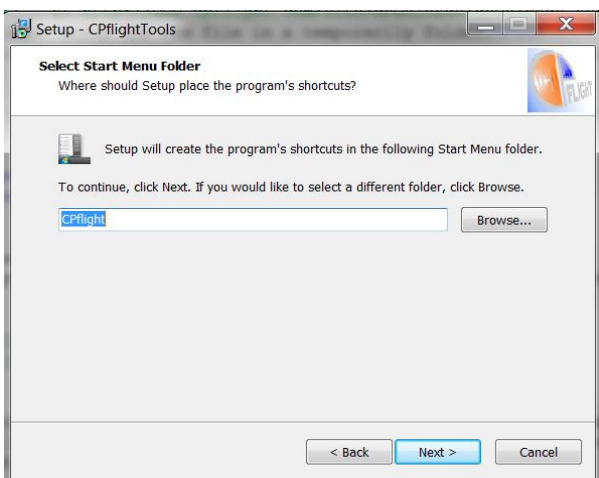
Setup - CPflightTools

Select Start Menu Folder
Where should Setup place the program's shortcuts?

FLIGHT

Setup will create the program's shortcuts in the following Start Menu folder.

To continue, click Next. If you would like to select a different folder, click Browse.

CPflight

Browse...

< Back

Next >

Cancel